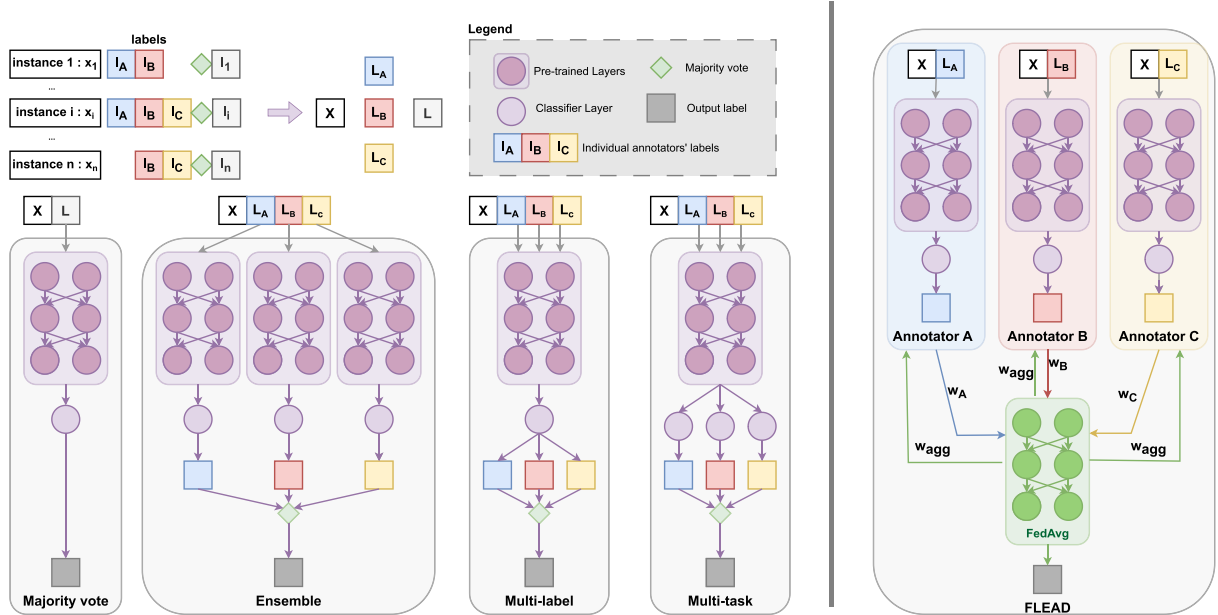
labels

instance 1 : $x_1$ $l_A$ $l_B$ $l_1$

...

instance i : $x_i$ $l_A$ $l_B$ $l_C$ $l_i$

...

instance n : $x_n$ $l_B$ $l_C$ $l_n$

$L_A$

X $L_B$ L

$L_C$

Legend

Pre-trained Layers

Majority vote

Classifier Layer

Output label

$l_A$ $l_B$ $l_C$ Individual annotators' labels

X L

Majority vote

X $L_A$ $L_B$ $L_c$

Ensemble

X $L_A$ $L_B$ $L_c$

Multi-label

X $L_A$ $L_B$ $L_c$

Multi-task

X $L_A$

Annotator A

X $L_B$

Annotator B

X $L_C$

Annotator C

$w_A$

$w_{agg}$

$w_{agg}$

$w_B$

$w_C$

$w_{agg}$

FedAvg

FLEAD